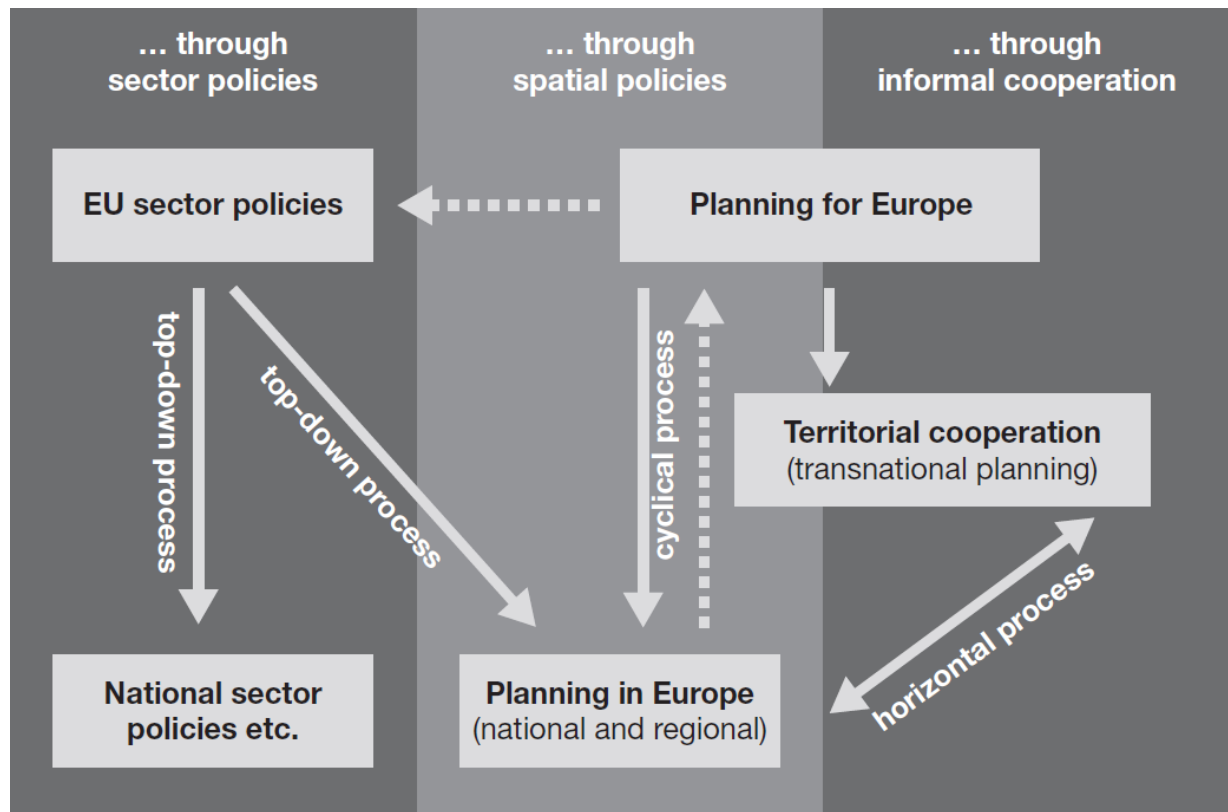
… through sector policies

… through spatial policies

… through informal cooperation

EU sector policies

Planning for Europe

top-down process

top-down process

cyclical process

Territorial cooperation (transnational planning)

horizontal process

National sector policies etc.

Planning in Europe (national and regional)